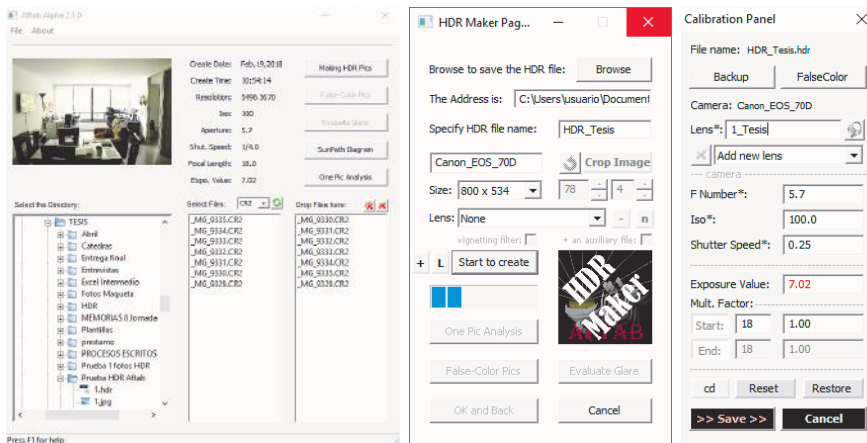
Aftab Alpha 2.1.0
File About

Create Date: Feb,19,2018
Create Time: 10:54:14
Resolution: 5496 3670
Iso: 100
Aperture: 5.7
Shut. Speed: 1/4.0
Focal Length: 18.0
Expo. Value: 7.02

Making HDR Pics
False-Color Pics
Evaluate Glare
SunPath Diagram
One Pic Analysis

Select the Directory:
TESIS
Abril
Catedras
Entrega final
Entrevistas
Excel Intermedio
Fotos Maqueta
HDR
MEMORIAS 8 Jornada
Plantillas
prestamo
PROCESOS ESCRITOS
Prueba 1 fotos HDR
Prueba HDR Aftab
1.hdr
1.jpg

Select Files: CR2
_MG_9335.CR2
_MG_9334.CR2
_MG_9333.CR2
_MG_9332.CR2
_MG_9331.CR2
_MG_9330.CR2
_MG_9329.CR2

Drop Files here:
_MG_9330.CR2
_MG_9331.CR2
_MG_9332.CR2
_MG_9333.CR2
_MG_9334.CR2
_MG_9335.CR2
_MG_9329.CR2

Press F1 for help

HDR Maker Pag...
Browse to save the HDR file: Browse
The Address is: C:\Users\usuario\Document
Specify HDR file name: HDR_Tesis
Canon_EOS_70D Crop Image
Size: 800 x 534 78 4
Lens: None - n
vignetting filter: + an auxiliary file:
+ L Start to create
HDR Maker AFTAB
One Pic Analysis
False-Color Pics Evaluate Glare
OK and Back Cancel

Calibration Panel
File name: HDR_Tesis.hdr
Backup FalseColor
Camera: Canon_EOS_70D
Lens*: 1_Tesis
Add new lens
camera
F Number*: 5.7
Iso*: 100.0
Shutter Speed*: 0.25
Exposure Value: 7.02
Mult. Factor:
Start: 18 1.00
End: 18 1.00
cd Reset Restore
>> Save >> Cancel